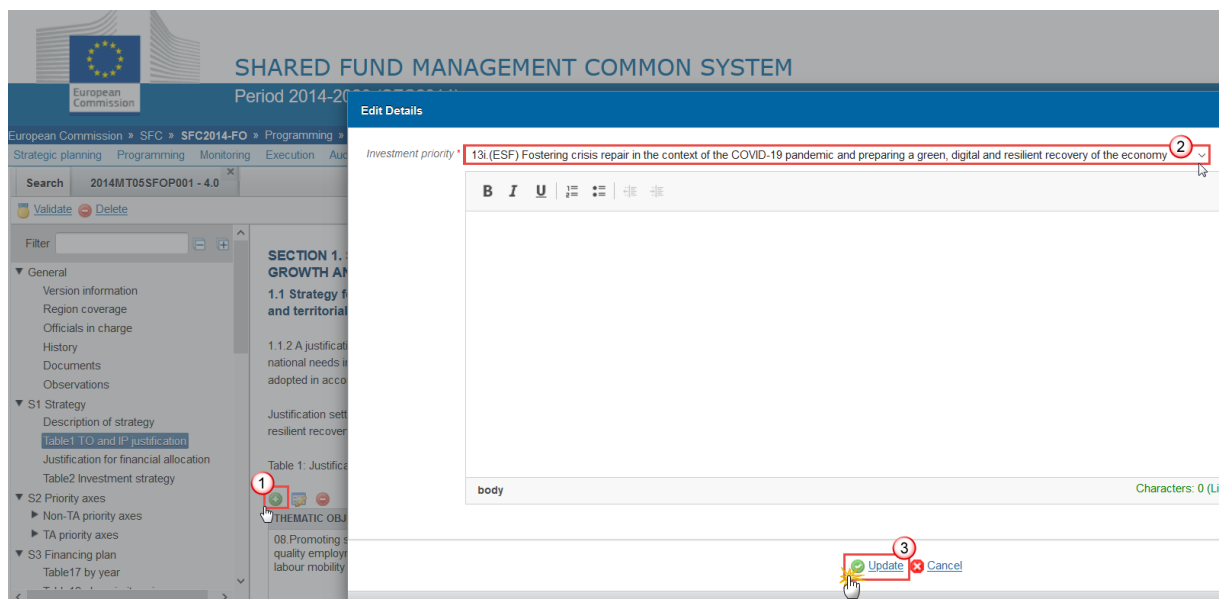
European Commission

SHARED FUND MANAGEMENT COMMON SYSTEM

Period 2014-20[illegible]

European Commission » SFC » SFC2014-FO » Programming »

Strategic planning Programming Monitoring Execution Aud

Search 2014MT05SFOP001 - 4.0

Validate Delete

Filter

▼ General
Version information
Region coverage
Officials in charge
History
Documents
Observations
▼ S1 Strategy
Description of strategy
Table1 TO and IP justification
Justification for financial allocation
Table2 Investment strategy
▼ S2 Priority axes
▶ Non-TA priority axes
▶ TA priority axes
▼ S3 Financing plan
Table17 by year

SECTION 1. S
GROWTH AN
1.1 Strategy fo
and territorial

1.1.2 A justificati
national needs i
adopted in acco

Justification sett
resilient recover

Table 1: Justifica

1

THEMATIC OBJ

08.Promoting s
quality employ
labour mobility

Edit Details

Investment priority * 13i.(ESF) Fostering crisis repair in the context of the COVID-19 pandemic and preparing a green, digital and resilient recovery of the economy

2

B I U

body

Characters: 0 (Li

3

Update Cancel